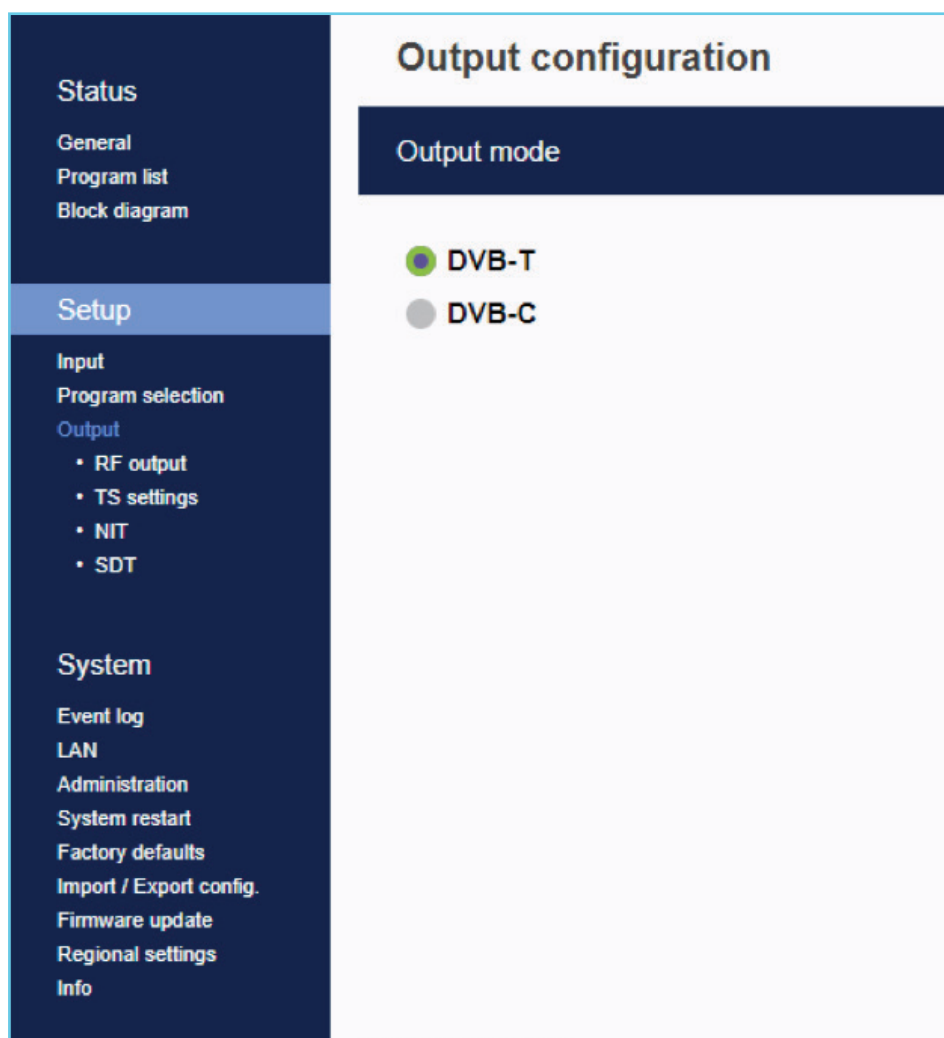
Status

General
Program list
Block diagram

Setup

Input
Program selection
Output
• RF output
• TS settings
• NIT
• SDT

System

Event log
LAN
Administration
System restart
Factory defaults
Import / Export config.
Firmware update
Regional settings
Info

Output configuration

Output mode

DVB-T
DVB-C